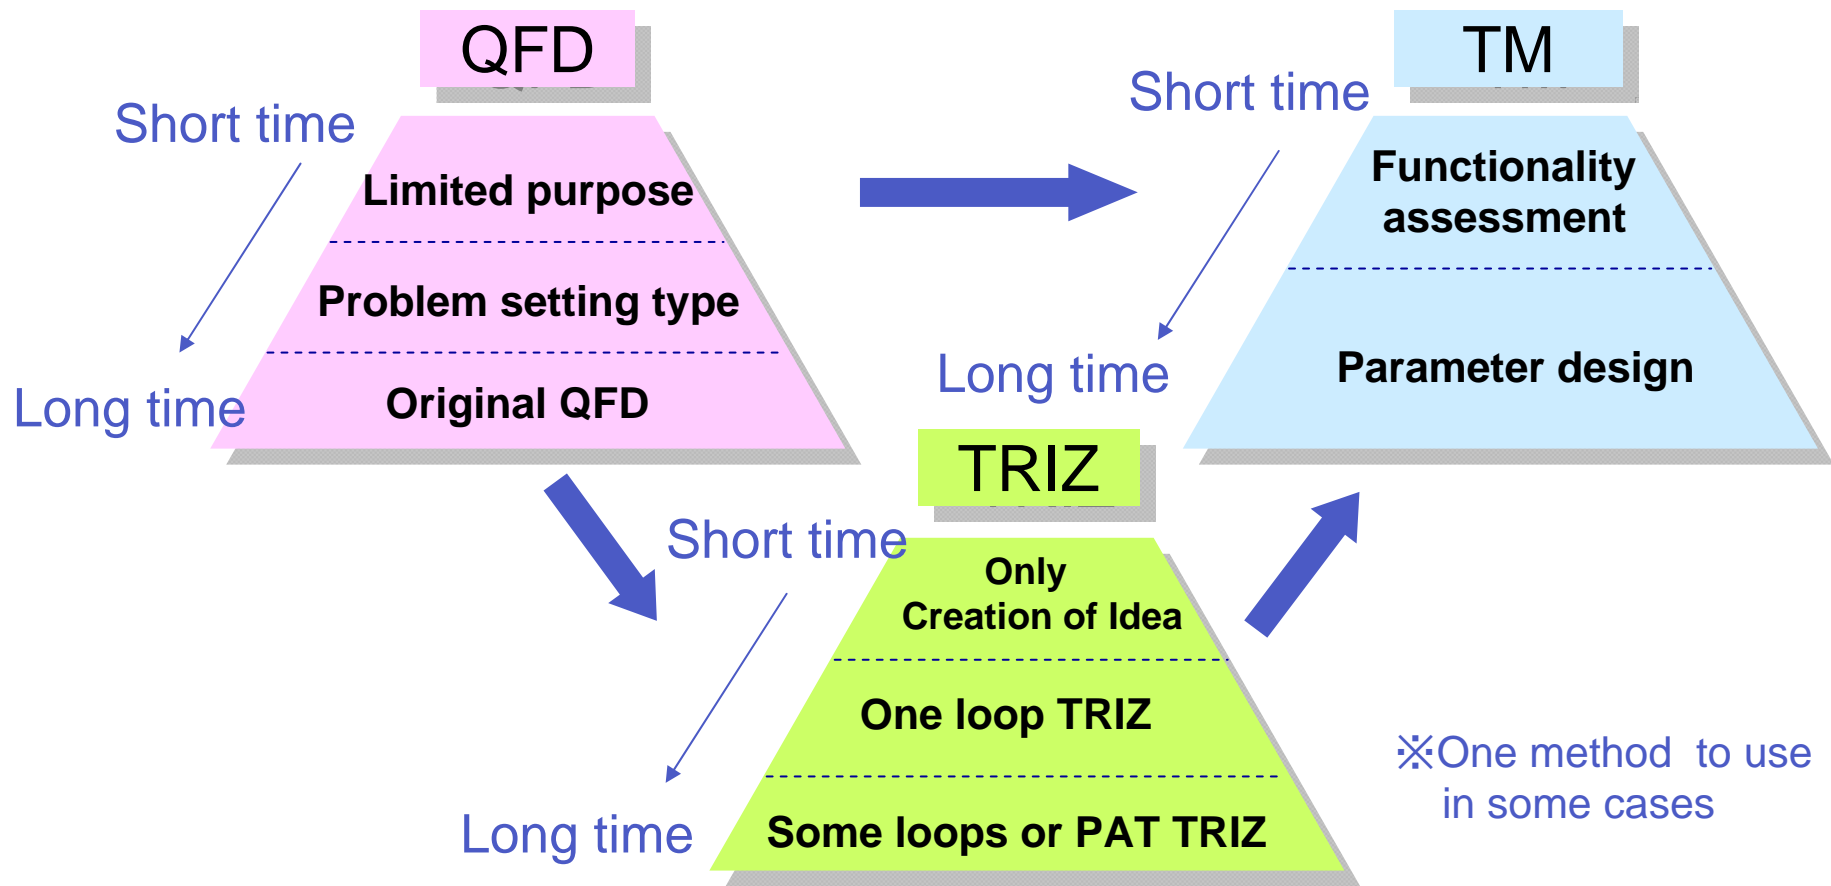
QFD

Short time

Limited purpose

Problem setting type

Original QFD

Long time

TM

Short time

Functionality assessment

Parameter design

Long time

TRIZ

Short time

Only Creation of Idea

One loop TRIZ

Some loops or PAT TRIZ

Long time

※One method to use in some cases